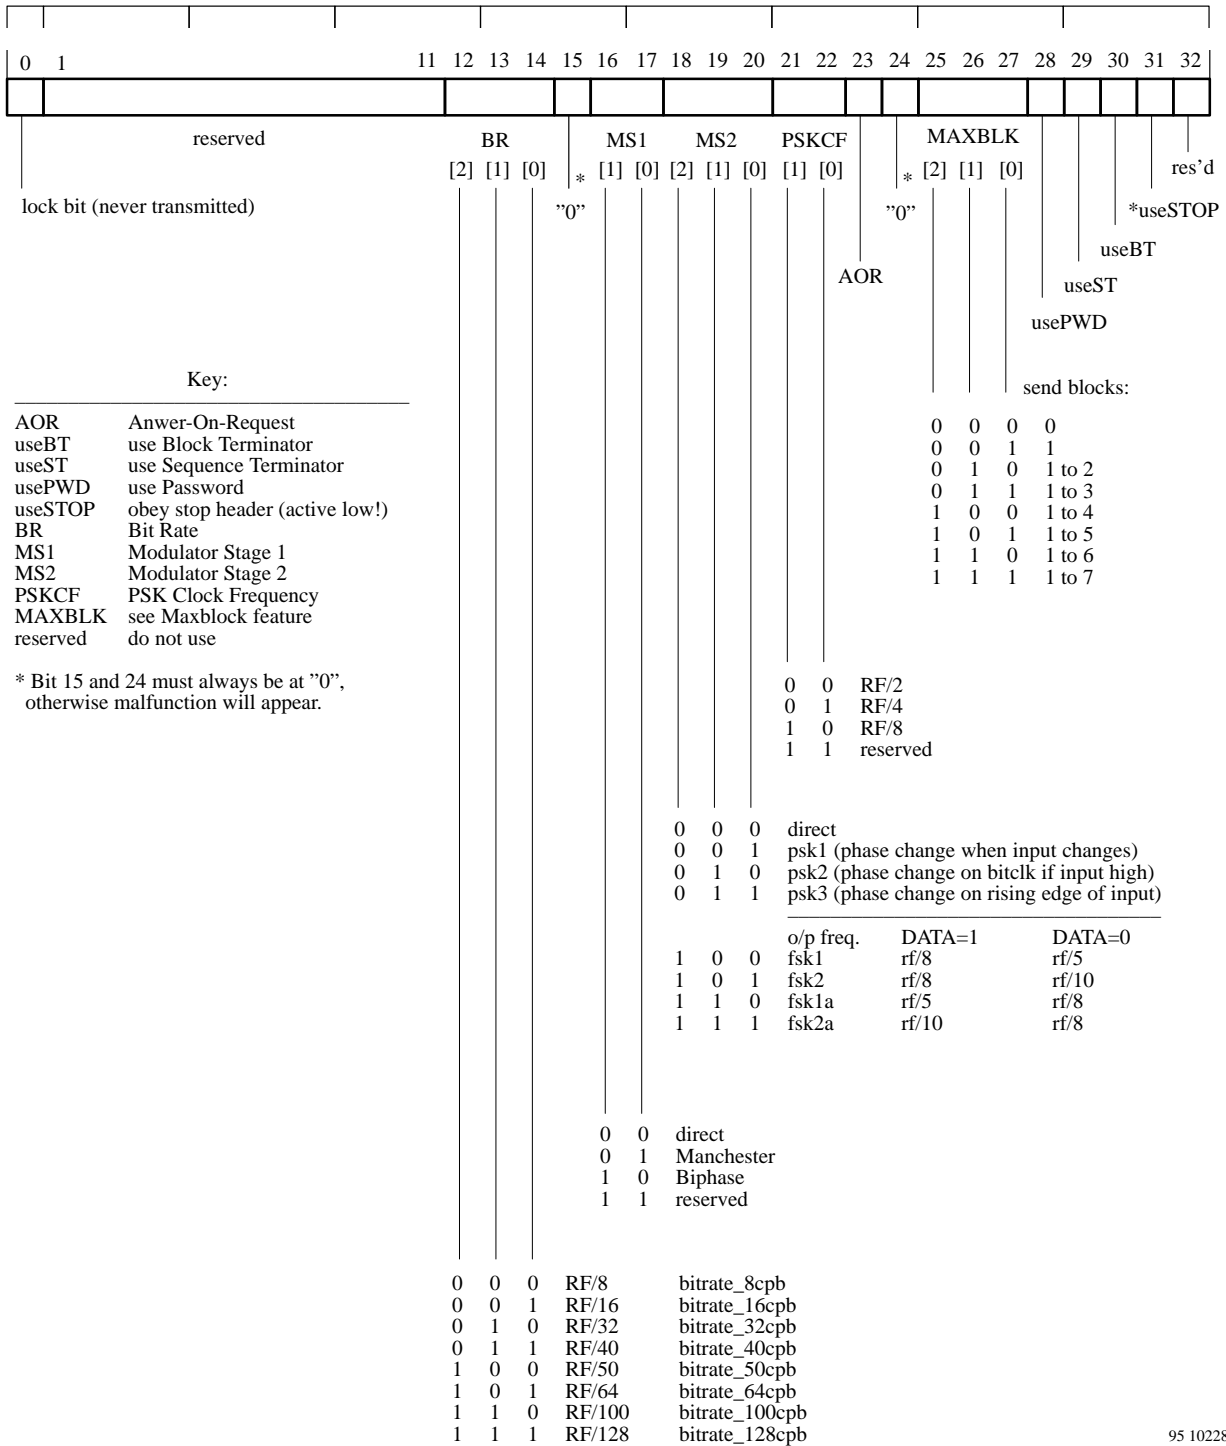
0 1 11 12 13 14 15 16 17 18 19 20 21 22 23 24 25 26 27 28 29 30 31 32

reserved

BR
[2] [1] [0]

*
”0”

MS1
[1] [0]

MS2
[2] [1] [0]

PSKCF
[1] [0]

AOR

*
”0”

MAXBLK
[2] [1] [0]

usePWD

useST

useBT

*useSTOP

res’d

lock bit (never transmitted)

Key:

| | |
|---|---|
| AOR | Anwer-On-Request |
| useBT | use Block Terminator |
| useST | use Sequence Terminator |
| usePWD | use Password |
| useSTOP | obey stop header (active low!) |
| BR | Bit Rate |
| MS1 | Modulator Stage 1 |
| MS2 | Modulator Stage 2 |
| PSKCF | PSK Clock Frequency |
| MAXBLK | see Maxblock feature |
| reserved | do not use |

* Bit 15 and 24 must always be at ”0”, otherwise malfunction will appear.

send blocks:

| | | | |
|---|---|---|---|
| 0 | 0 | 0 | 0 |
| 0 | 0 | 1 | 1 |
| 0 | 1 | 0 | 1 to 2 |
| 0 | 1 | 1 | 1 to 3 |
| 1 | 0 | 0 | 1 to 4 |
| 1 | 0 | 1 | 1 to 5 |
| 1 | 1 | 0 | 1 to 6 |
| 1 | 1 | 1 | 1 to 7 |

| | | |
|---|---|---|
| 0 | 0 | RF/2 |
| 0 | 1 | RF/4 |
| 1 | 0 | RF/8 |
| 1 | 1 | reserved |

| | | | |
|---|---|---|---|
| 0 | 0 | 0 | direct |
| 0 | 0 | 1 | psk1 (phase change when input changes) |
| 0 | 1 | 0 | psk2 (phase change on bitclk if input high) |
| 0 | 1 | 1 | psk3 (phase change on rising edge of input) |

| | | | | | |
|---|---|---|---|---|---|
| | | | o/p freq. | DATA=1 | DATA=0 |
| 1 | 0 | 0 | fsk1 | rf/8 | rf/5 |
| 1 | 0 | 1 | fsk2 | rf/8 | rf/10 |
| 1 | 1 | 0 | fsk1a | rf/5 | rf/8 |
| 1 | 1 | 1 | fsk2a | rf/10 | rf/8 |

| | | |
|---|---|---|
| 0 | 0 | direct |
| 0 | 1 | Manchester |
| 1 | 0 | Biphase |
| 1 | 1 | reserved |

| | | | | |
|---|---|---|---|---|
| 0 | 0 | 0 | RF/8 | bitrate_8cpb |
| 0 | 0 | 1 | RF/16 | bitrate_16cpb |
| 0 | 1 | 0 | RF/32 | bitrate_32cpb |
| 0 | 1 | 1 | RF/40 | bitrate_40cpb |
| 1 | 0 | 0 | RF/50 | bitrate_50cpb |
| 1 | 0 | 1 | RF/64 | bitrate_64cpb |
| 1 | 1 | 0 | RF/100 | bitrate_100cpb |
| 1 | 1 | 1 | RF/128 | bitrate_128cpb |

95 10228